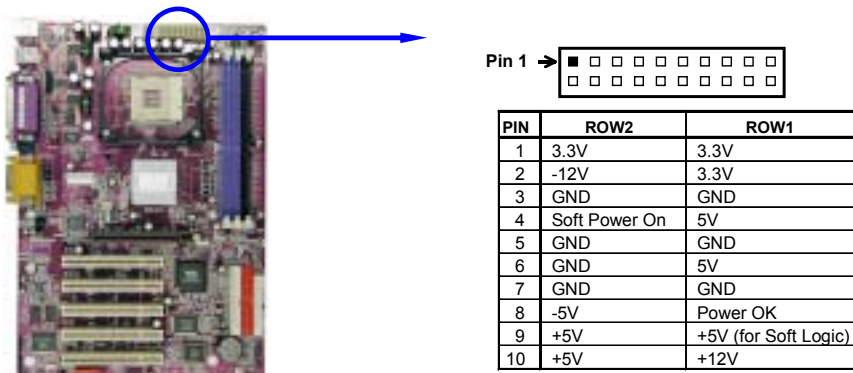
Pin 1

| PIN | ROW2 | ROW1 |
|---|---|---|
| 1 | 3.3V | 3.3V |
| 2 | -12V | 3.3V |
| 3 | GND | GND |
| 4 | Soft Power On | 5V |
| 5 | GND | GND |
| 6 | GND | 5V |
| 7 | GND | GND |
| 8 | -5V | Power OK |
| 9 | +5V | +5V (for Soft Logic) |
| 10 | +5V | +12V |